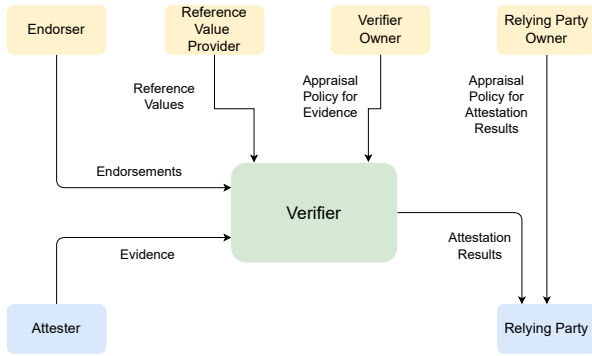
Endorser

Reference Value Provider

Verifier Owner

Relying Party Owner

Reference Values

Appraisal Policy for Evidence

Appraisal Policy for Attestation Results

Endorsements

Verifier

Evidence

Attestation Results

Attester

Relying Party